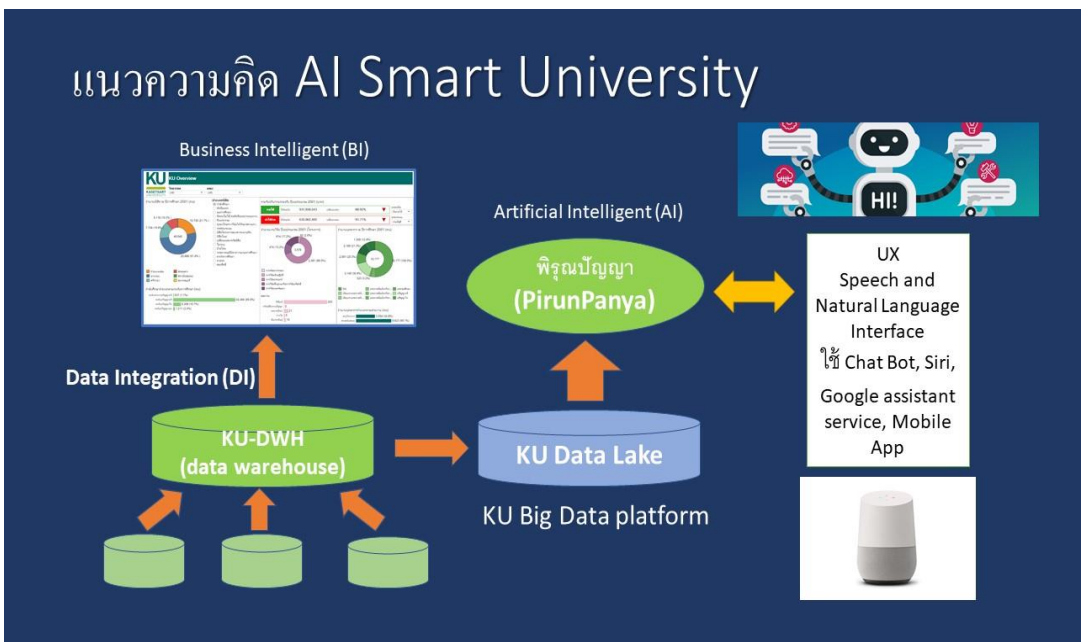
แนวความคิด AI Smart University

Business Intelligent (BI)

KU Overview

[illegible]

Artificial Intelligent (AI)

HI!

พิรุณปัญญา
(PirunPanya)

UX
Speech and
Natural Language
Interface
ใช้ Chat Bot, Siri,
Google assistant
service, Mobile
App

Data Integration (DI)

KU-DWH
(data warehouse)

KU Data Lake

KU Big Data platform